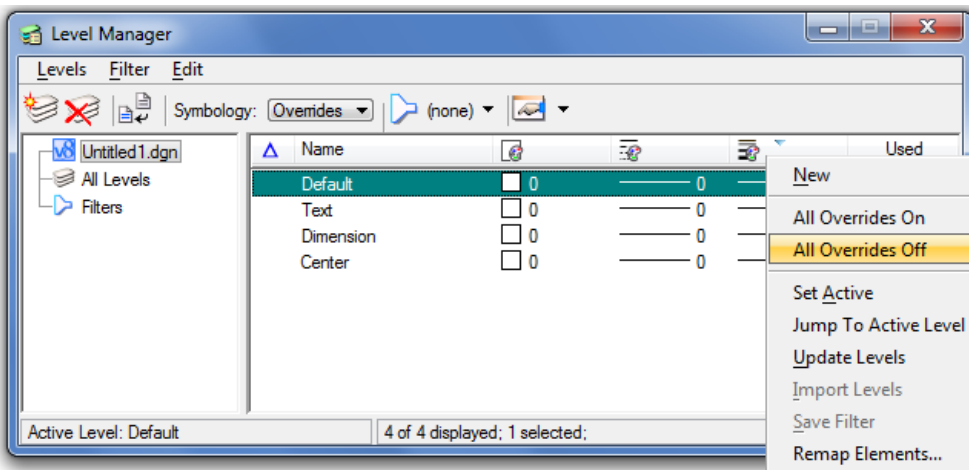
Level Manager

Levels Filter Edit

Symbology: Overrides (none)

Untitled1.dgn
All Levels
Filters

| Name | | | | Used |
|---|---|---|---|---|
| Default | 0 | 0 | | |
| Text | 0 | 0 | | |
| Dimension | 0 | 0 | | |
| Center | 0 | 0 | | |

New
All Overrides On
All Overrides Off
Set Active
Jump To Active Level
Update Levels
Import Levels
Save Filter
Remap Elements...

Active Level: Default
4 of 4 displayed; 1 selected;